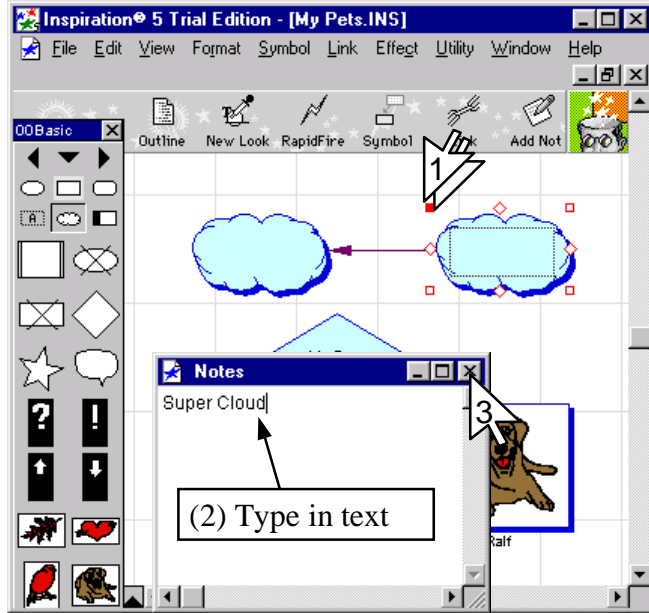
Inspiration® 5 Trial Edition - [My Pets.INS]

File Edit View Format Symbol Link Effect Utility Window Help

Outline New Look RapidFire Symbol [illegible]k Add Not

00Basic

1

Notes

Super Cloud

3

(2) Type in text

Ralf